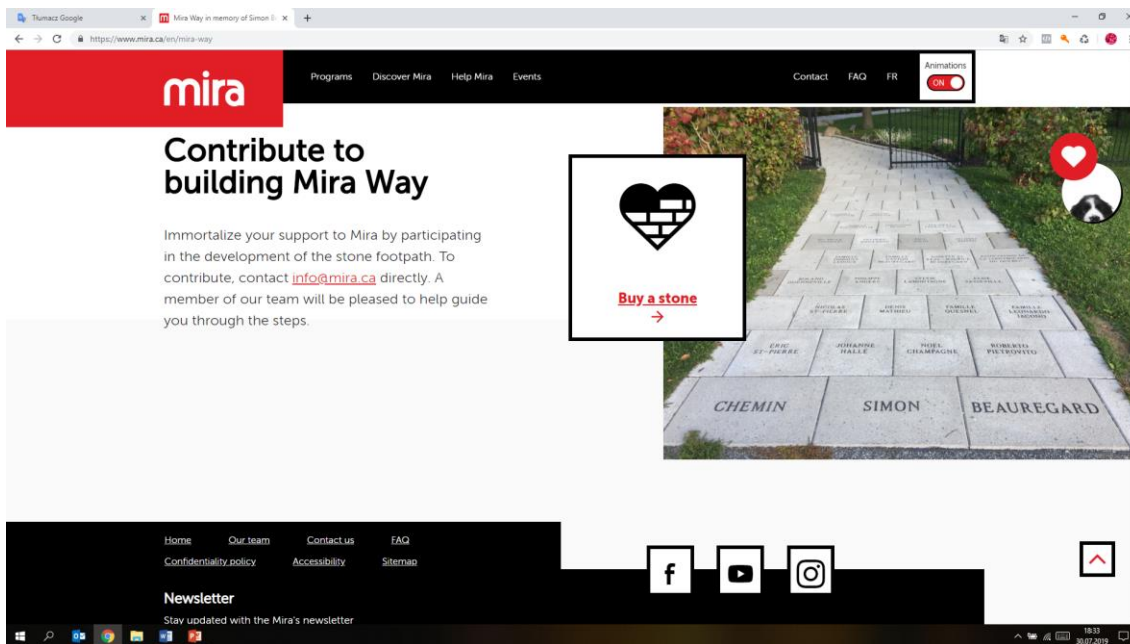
Tłumacz Google ×
Mira Way in memory of Simon B ×
+
https://www.mira.ca/en/mira-way

mira
Programs Discover Mira Help Mira Events
Contact FAQ FR
Animations
ON

Contribute to building Mira Way

Immortalize your support to Mira by participating in the development of the stone footpath. To contribute, contact info@mira.ca directly. A member of our team will be pleased to help guide you through the steps.

Buy a stone
→

ERIC ST-PIERRE
JOHANNE HALLÉ
NOEL CHAMPAGNE
ROBERTO PIETROVITO
NICOLAS ST-PIERRE
DENIS MATHIEU
FAMILLE QUESNEL
FAMILLE LÉONARDO TOCCHIO
CHEMIN
SIMON
BEAUREGARD

Home Our team Contact us FAQ
Confidentiality policy Accessibility Sitemap

Newsletter
Stay updated with the Mira's newsletter

18:33
30.07.2019